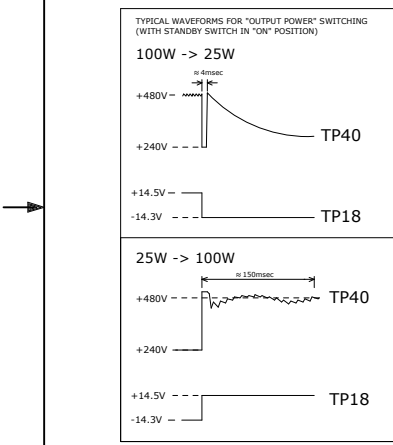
TYPICAL WAVEFORMS FOR "OUTPUT POWER" SWITCHING (WITH STANDBY SWITCH IN "ON" POSITION)

100W -> 25W

≈ 4msec

+480V

TP40

+240V

+14.5V

-14.3V

TP18

25W -> 100W

≈ 150msec

+480V

TP40

+240V

+14.5V

-14.3V

TP18